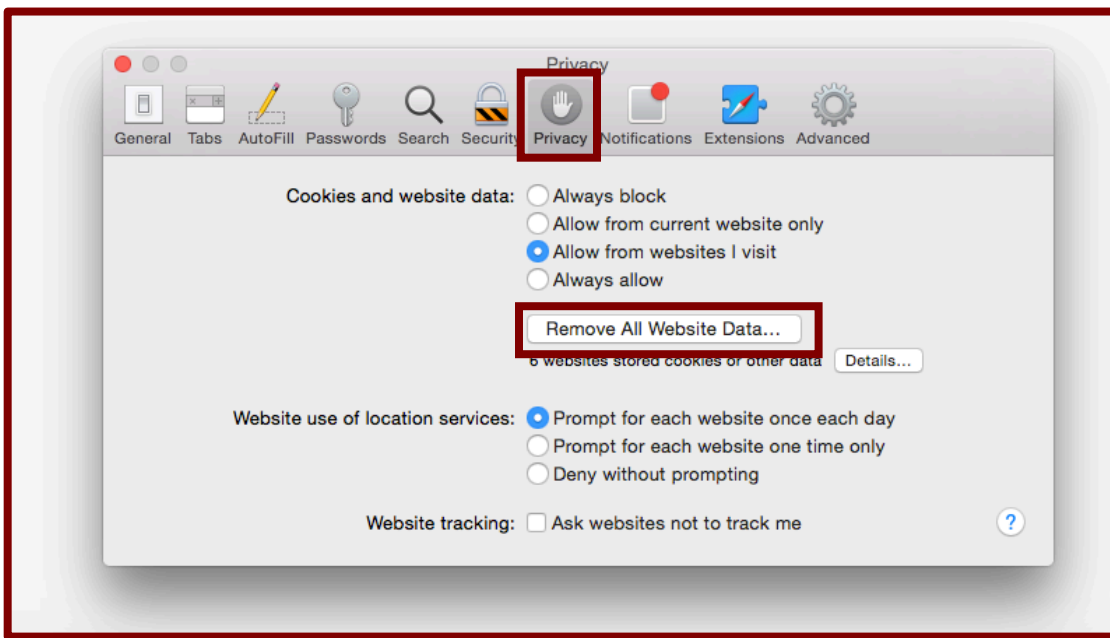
Privacy

General Tabs AutoFill Passwords Search Security Privacy Notifications Extensions Advanced

Cookies and website data: Always block
Allow from current website only
Allow from websites I visit
Always allow

Remove All Website Data...

6 websites stored cookies or other data Details...

Website use of location services: Prompt for each website once each day
Prompt for each website one time only
Deny without prompting

Website tracking: Ask websites not to track me

?